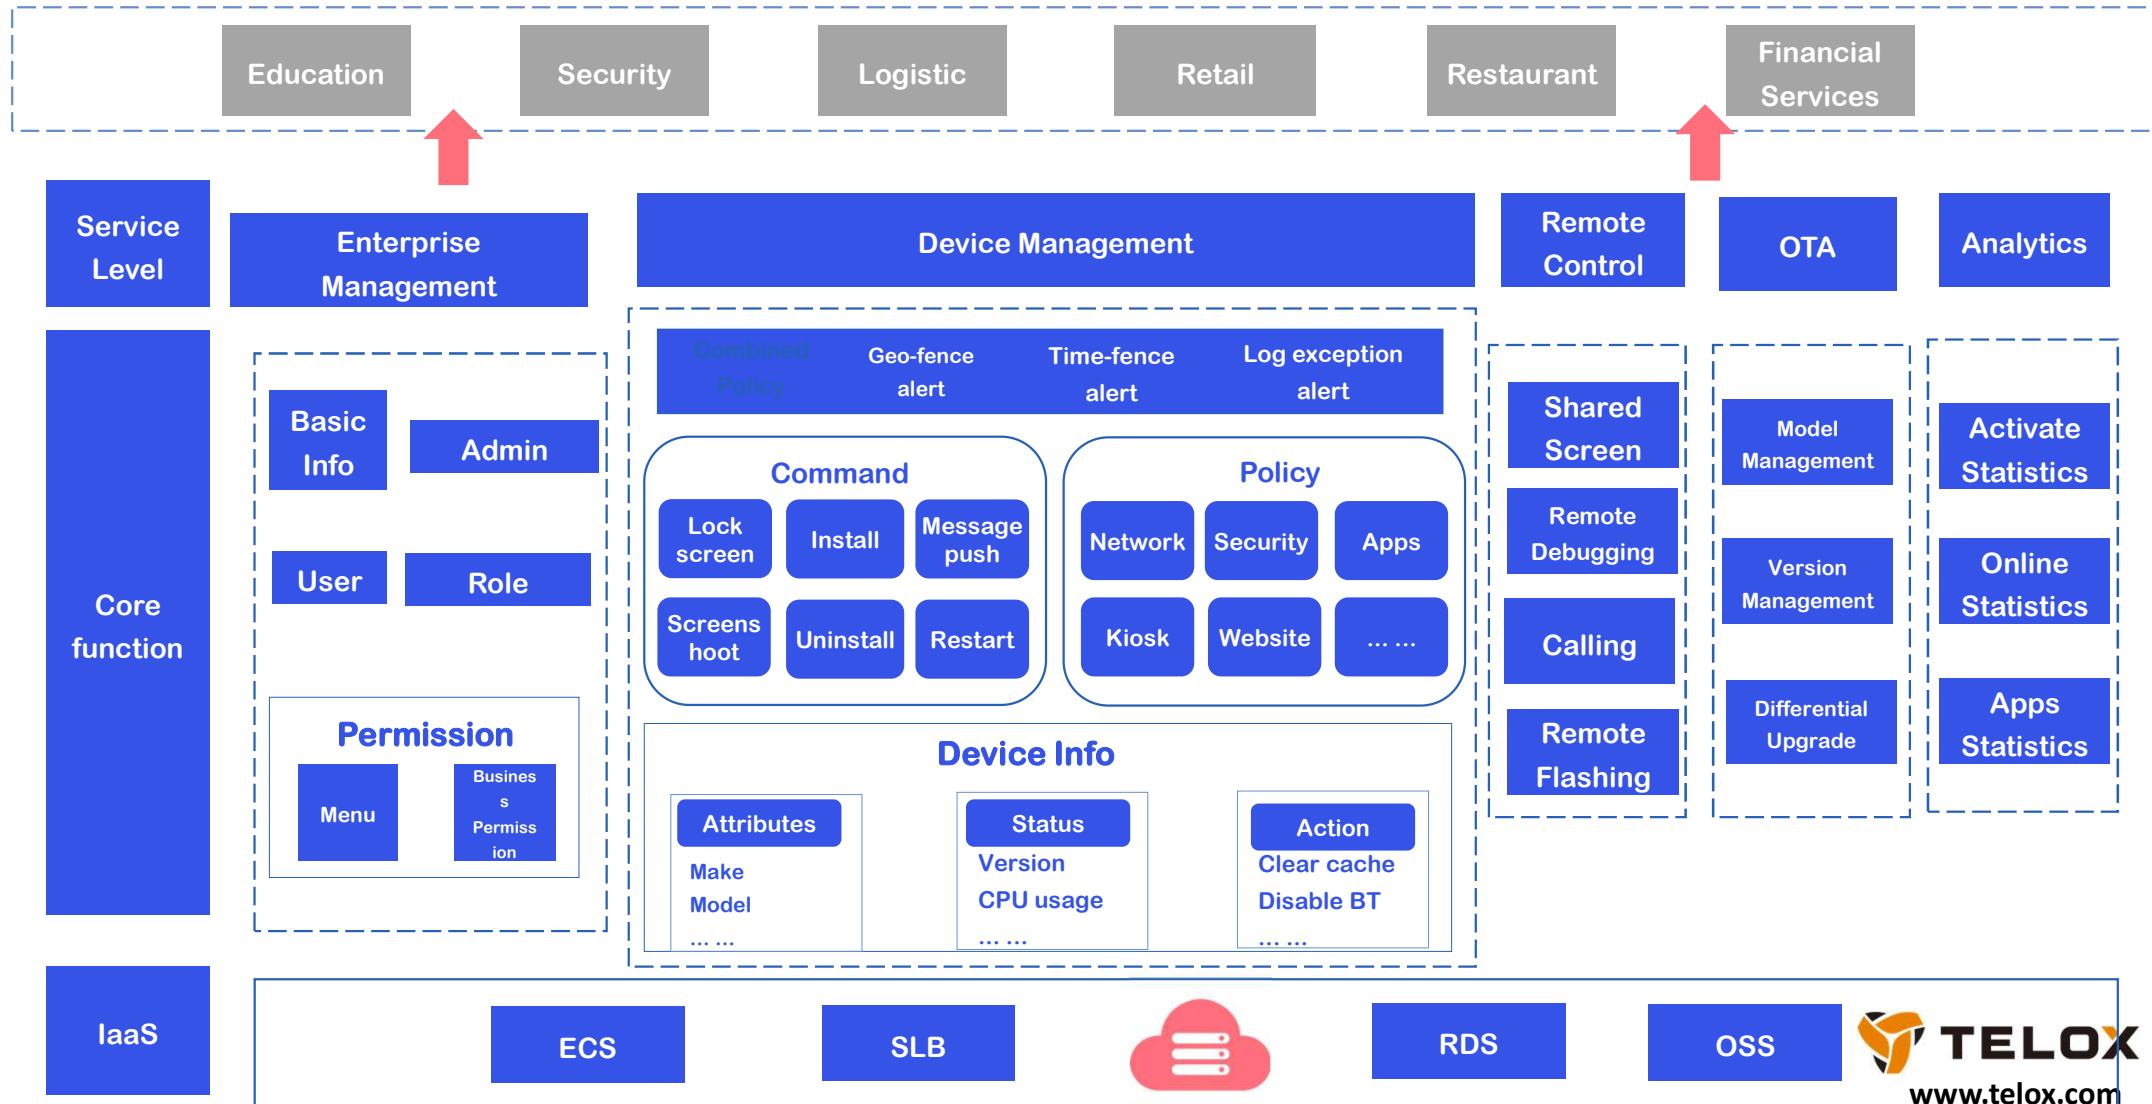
Education Security Logistic Retail Restaurant Financial Services

Service Level

Enterprise Management

Device Management

Remote Control

OTA

Analytics

Core function

Basic Info

Admin

User

Role

Permission

Menu

Busines s Permiss ion

Combined Policy

Geo-fence alert

Time-fence alert

Log exception alert

Command

Lock screen

Install

Message push

Screens hoot

Uninstall

Restart

Policy

Network

Security

Apps

Kiosk

Website

… …

Device Info

Attributes

Make

Model

… …

Status

Version

CPU usage

… …

Action

Clear cache

Disable BT

… …

Shared Screen

Remote Debugging

Calling

Remote Flashing

Model Management

Version Management

Differential Upgrade

Activate Statistics

Online Statistics

Apps Statistics

IaaS

ECS

SLB

RDS

OSS

TELOX

www.telox.com